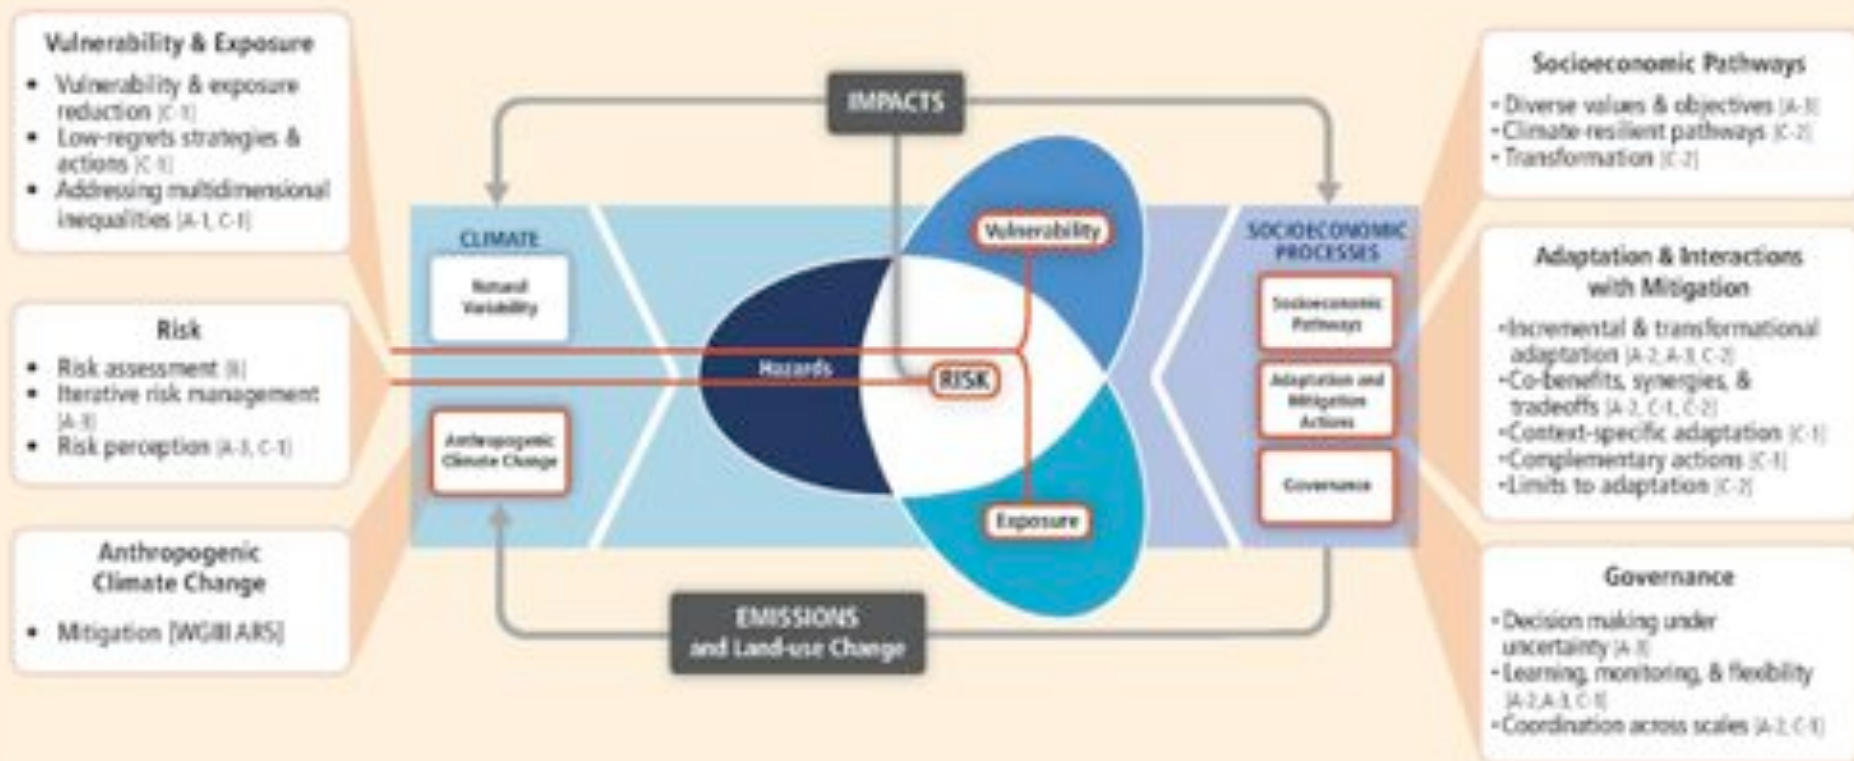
Vulnerability & Exposure

- Vulnerability & exposure reduction [C-1]
- Low-regrets strategies & actions [C-1]
- Addressing multidimensional inequalities [A-1, C-1]

Risk

- Risk assessment [B]
- Iterative risk management [A-3]
- Risk perception [A-3, C-1]

Anthropogenic Climate Change

- Mitigation [WGIII AR5]

IMPACTS

CLIMATE

Natural Variability

Anthropogenic Climate Change

Vulnerability

Hazards

RISK

Exposure

SOCIOECONOMIC PROCESSES

Socioeconomic Pathways

Adaptation and Mitigation Actions

Governance

EMISSIONS and Land-use Change

Socioeconomic Pathways

- Diverse values & objectives [A-3]
- Climate-resilient pathways [C-2]
- Transformation [C-2]

Adaptation & Interactions with Mitigation

- Incremental & transformational adaptation [A-2, A-3, C-2]
- Co-benefits, synergies, & tradeoffs [A-2, C-1, C-2]
- Context-specific adaptation [C-1]
- Complementary actions [C-1]
- Limits to adaptation [C-2]

Governance

- Decision making under uncertainty [A-3]
- Learning, monitoring, & flexibility [A-2, A-3, C-1]
- Coordination across scales [A-2, C-1]